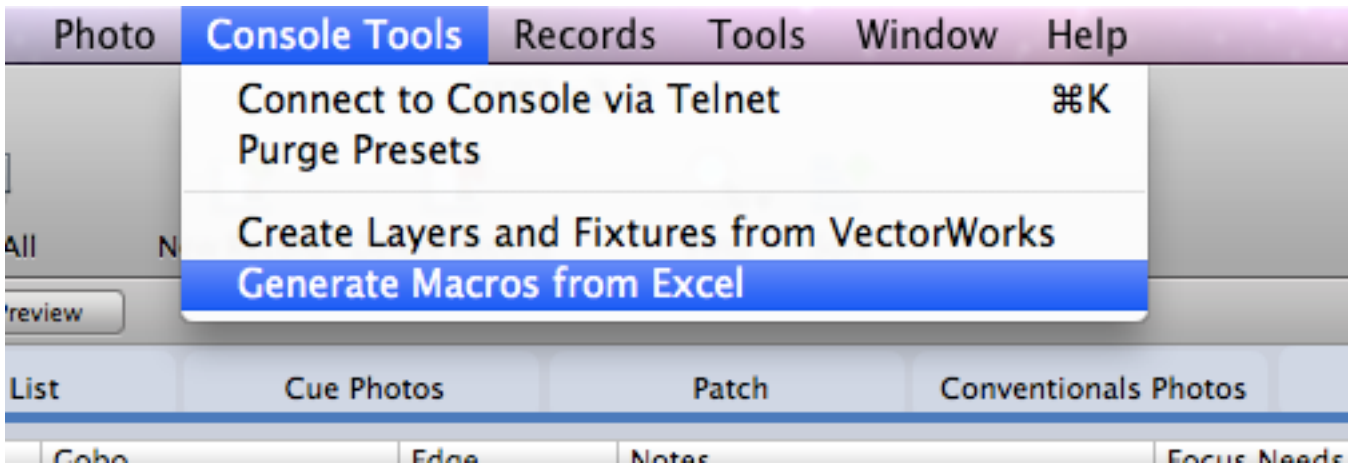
Photo Console Tools Records Tools Window Help

Connect to Console via Telnet ⌘K
Purge Presets

Create Layers and Fixtures from VectorWorks
Generate Macros from Excel

All N

Preview

List Cue Photos Patch Conventionals Photos

Gobo Edge Notes Focus Needs